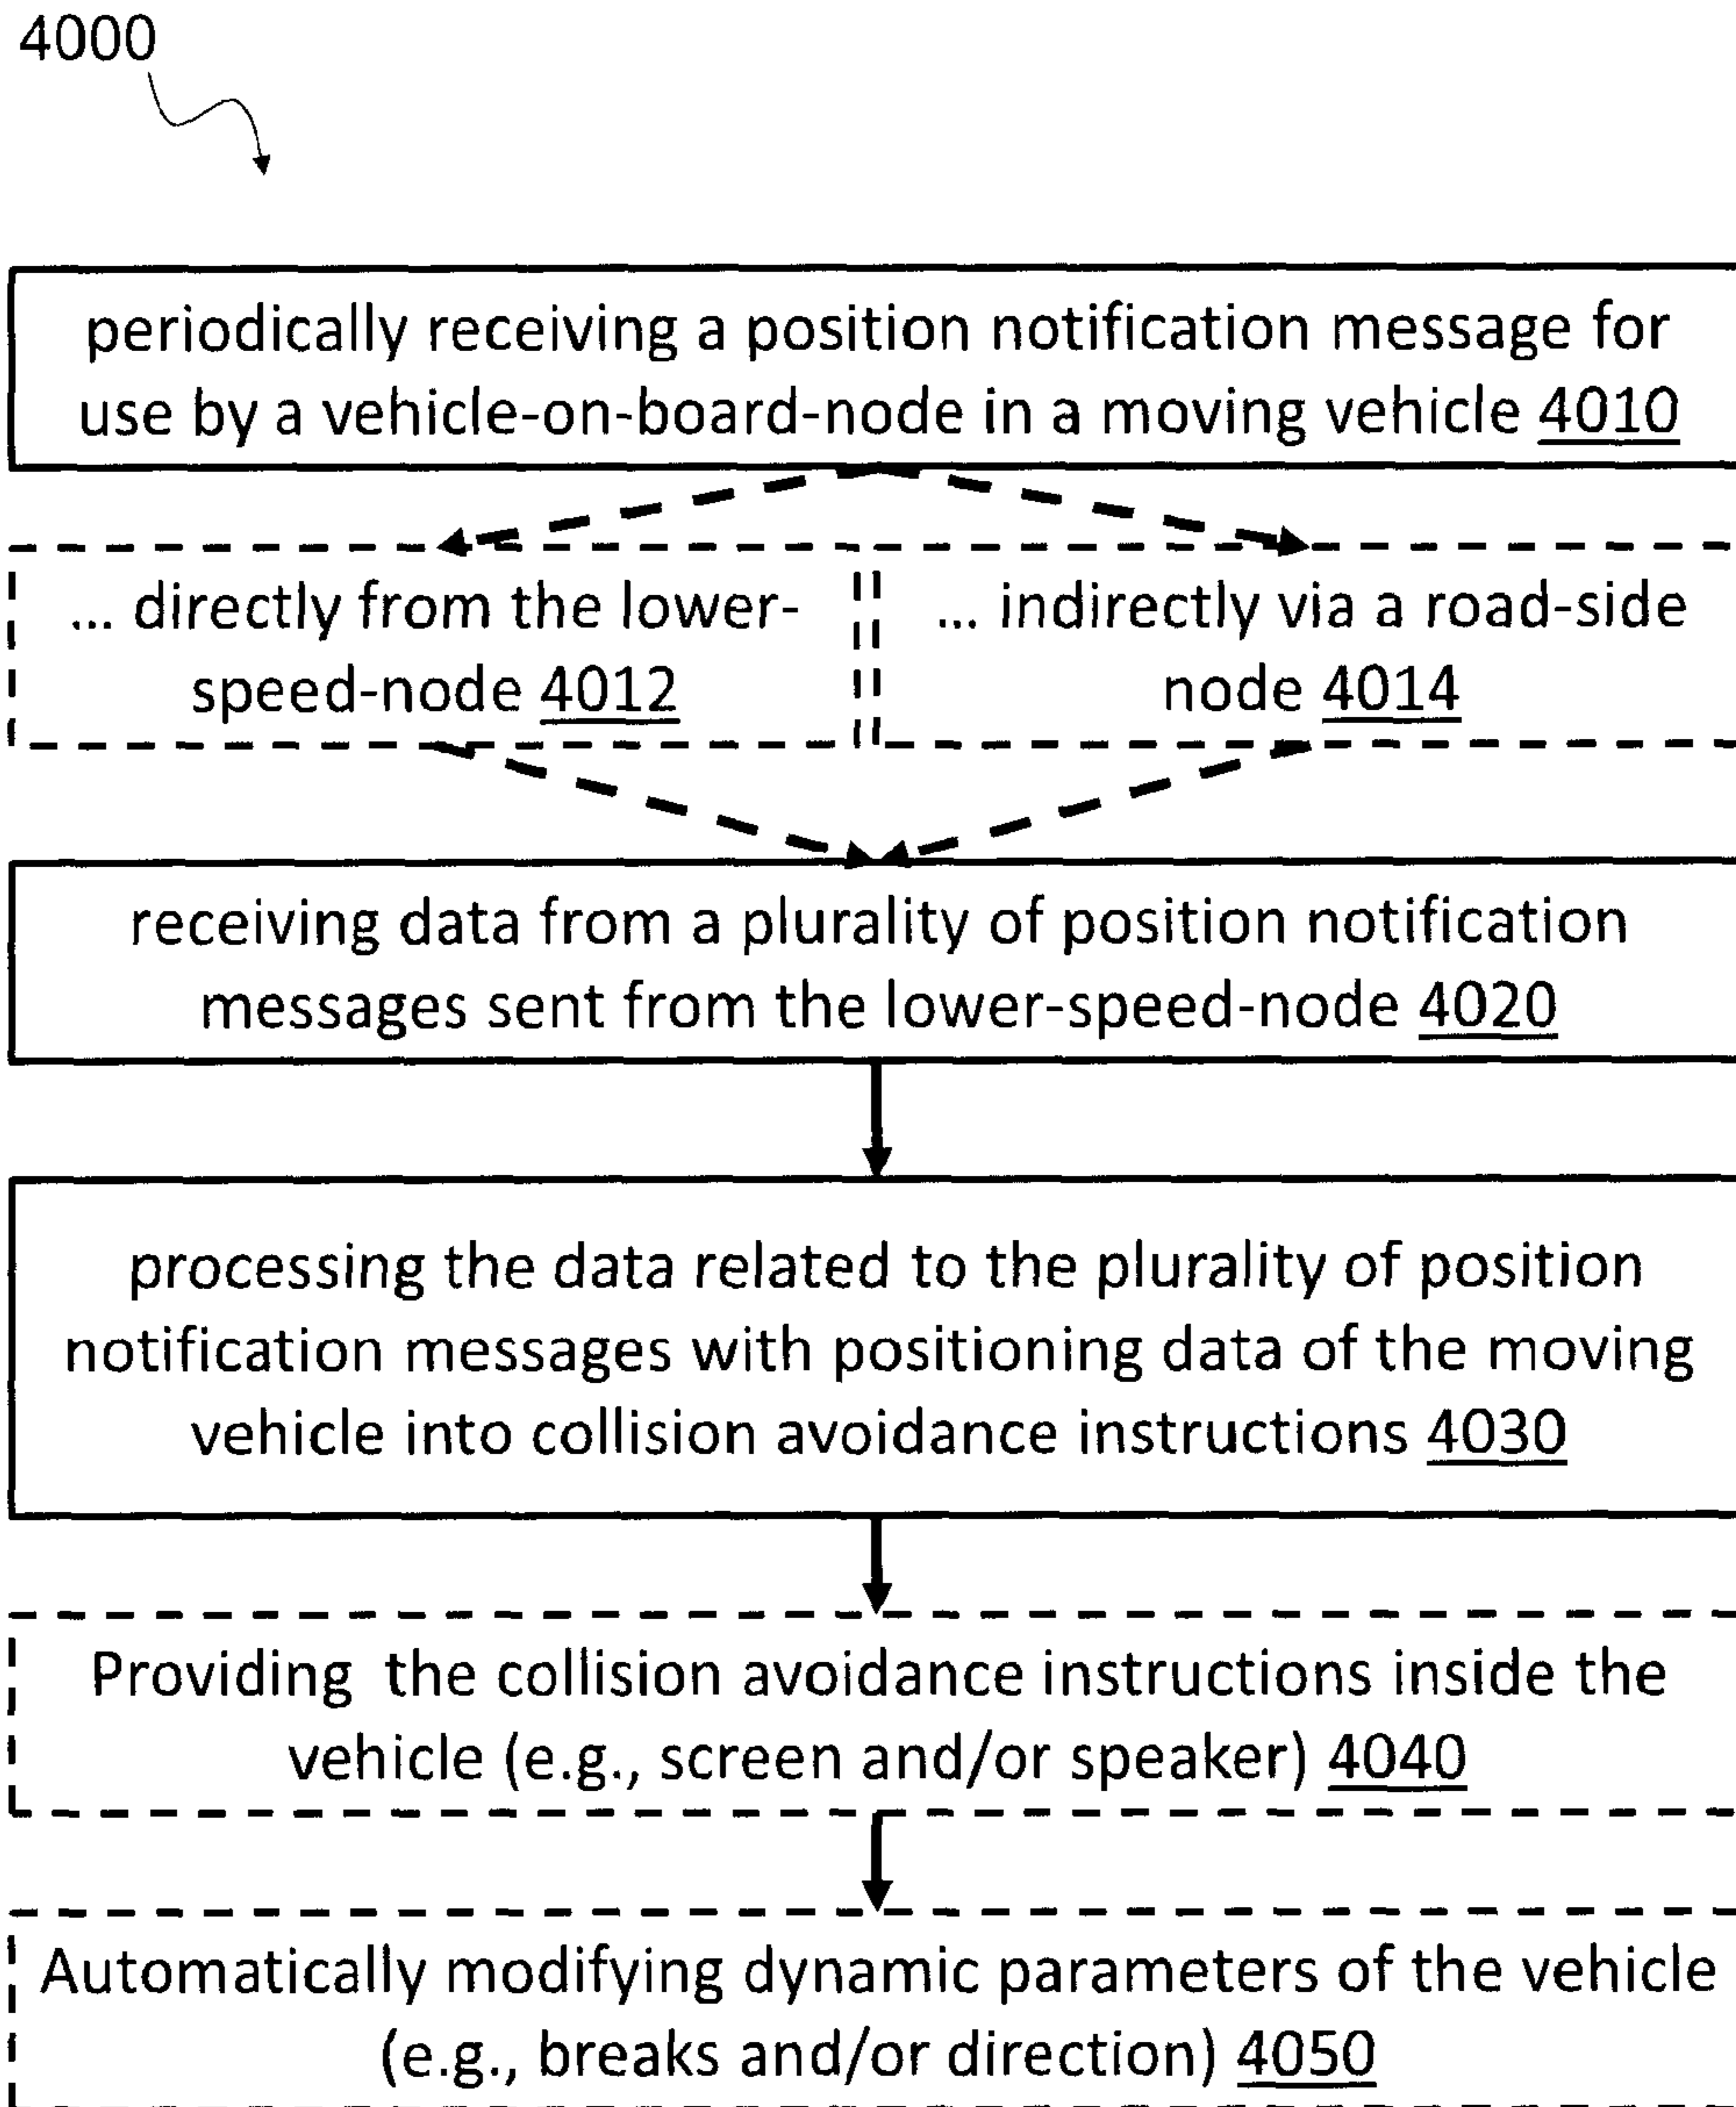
4000

periodically receiving a position notification message for use by a vehicle-on-board-node in a moving vehicle 4010

... directly from the lower-speed-node 4012

... indirectly via a road-side node 4014

receiving data from a plurality of position notification messages sent from the lower-speed-node 4020

processing the data related to the plurality of position notification messages with positioning data of the moving vehicle into collision avoidance instructions 4030

Providing  the collision avoidance instructions inside the vehicle (e.g., screen and/or speaker) 4040

Automatically modifying dynamic parameters of the vehicle (e.g., breaks and/or direction) 4050